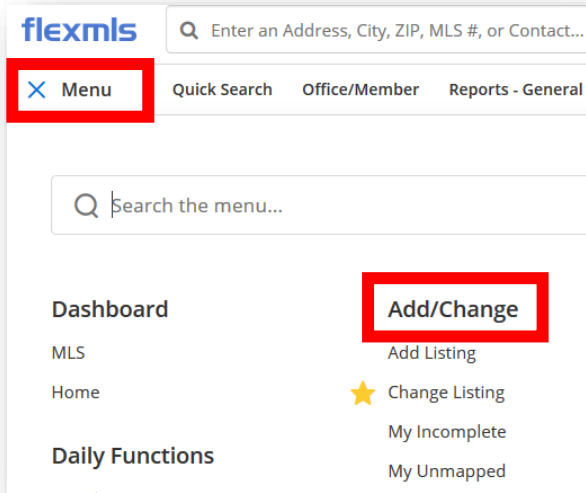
flexmls

Enter an Address, City, ZIP, MLS #, or Contact...

X Menu

Quick Search

Office/Member

Reports - General

Search the menu...

Dashboard

MLS

Home

Daily Functions

Add/Change

Add Listing

Change Listing

My Incomplete

My Unmapped